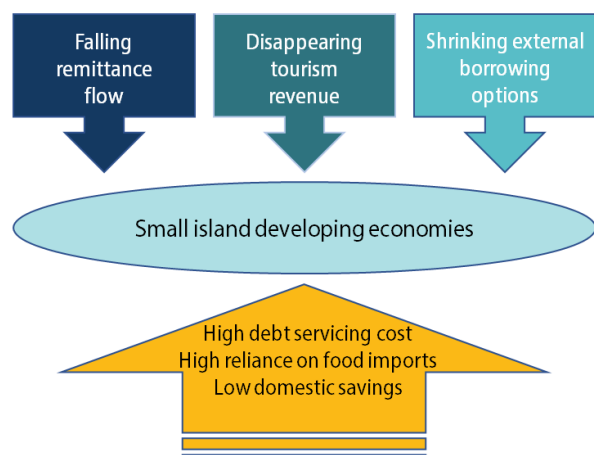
Falling remittance flow

Disappearing tourism revenue

Shrinking external borrowing options

Small island developing economies

High debt servicing cost
High reliance on food imports
Low domestic savings